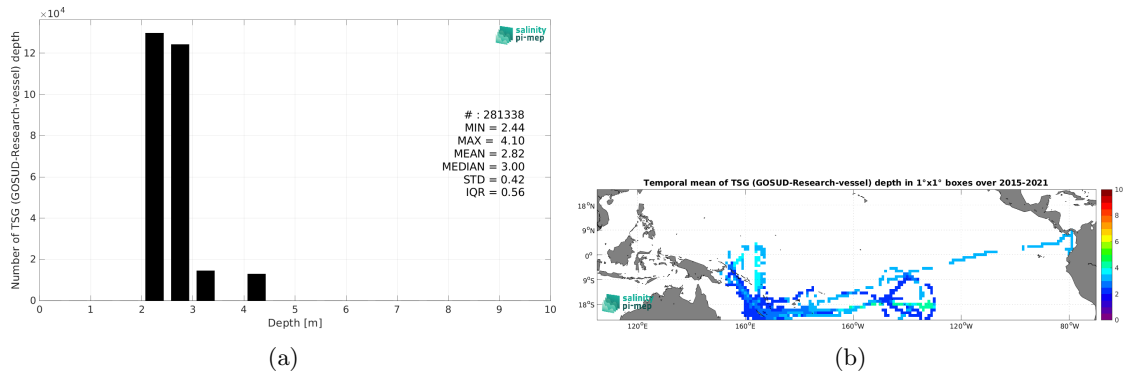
$\times10^4$

salinity pi-mep

Number of TSG (GOSUD-Research-vessel) depth

12
10
8
6
4
2
0

# : 281338
MIN = 2.44
MAX = 4.10
MEAN = 2.82
MEDIAN = 3.00
STD = 0.42
IQR = 0.56

0 1 2 3 4 5 6 7 8 9 10
Depth [m]

(a)

Temporal mean of TSG (GOSUD-Research-vessel) depth in 1°x1° boxes over 2015-2021

18°N
9°N
0°
9°S
18°S

120°E 160°E 160°W 120°W 80°W

salinity pi-mep

10
8
6
4
2
0

(b)